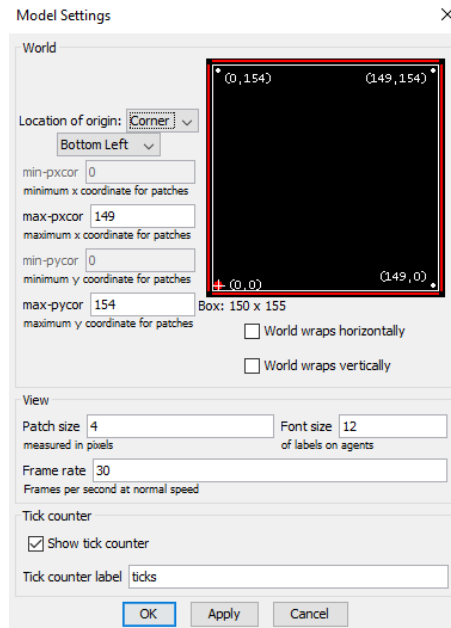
Model Settings ×

World

(0,154) (149,154)

Location of origin: Corner

Bottom Left

min-pxcor 0
minimum x coordinate for patches

max-pxcor 149
maximum x coordinate for patches

min-pycor 0
minimum y coordinate for patches

(0,0) (149,0)

max-pycor 154
maximum y coordinate for patches

Box: 150 x 155

World wraps horizontally

World wraps vertically

View

Patch size 4
measured in pixels

Font size 12
of labels on agents

Frame rate 30
Frames per second at normal speed

Tick counter

Show tick counter

Tick counter label ticks

OK Apply Cancel